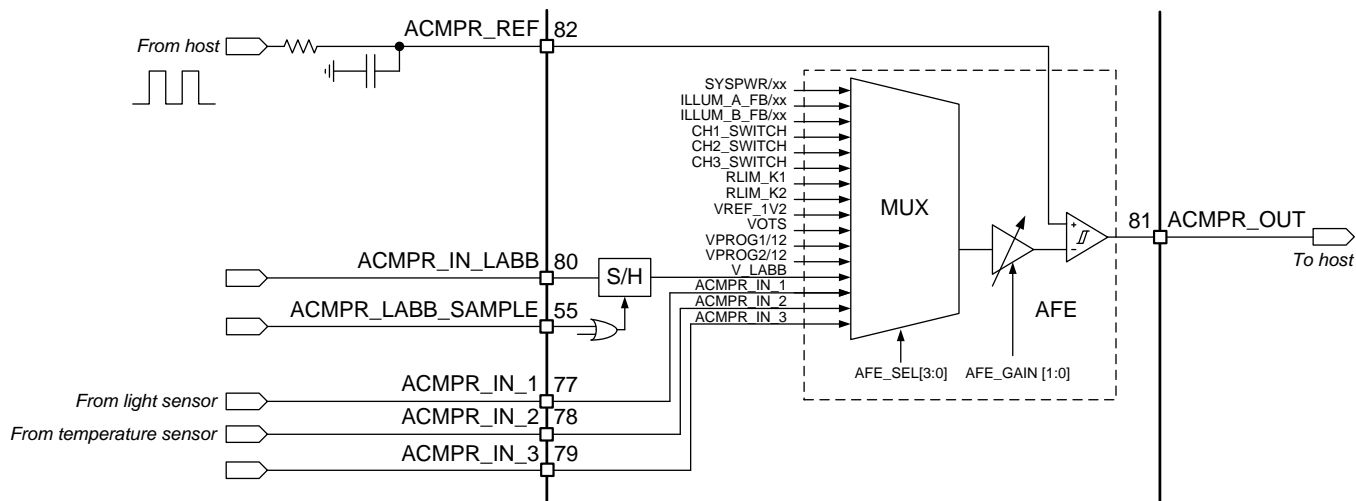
From host

ACMPR_REF 82

SYSPWR/xx
ILLUM_A_FB/xx
ILLUM_B_FB/xx
CH1_SWITCH
CH2_SWITCH
CH3_SWITCH
RLIM_K1
RLIM_K2
VREF_1V2
VOTS
VPROG1/12
VPROG2/12
V_LABB
ACMPR_IN_1
ACMPR_IN_2
ACMPR_IN_3

MUX

81 ACMPR_OUT

To host

ACMPR_IN_LABB 80

S/H

ACMPR_LABB_SAMPLE 55

AFE

AFE_SEL[3:0]

AFE_GAIN [1:0]

From light sensor

ACMPR_IN_1 77

From temperature sensor

ACMPR_IN_2 78

ACMPR_IN_3 79